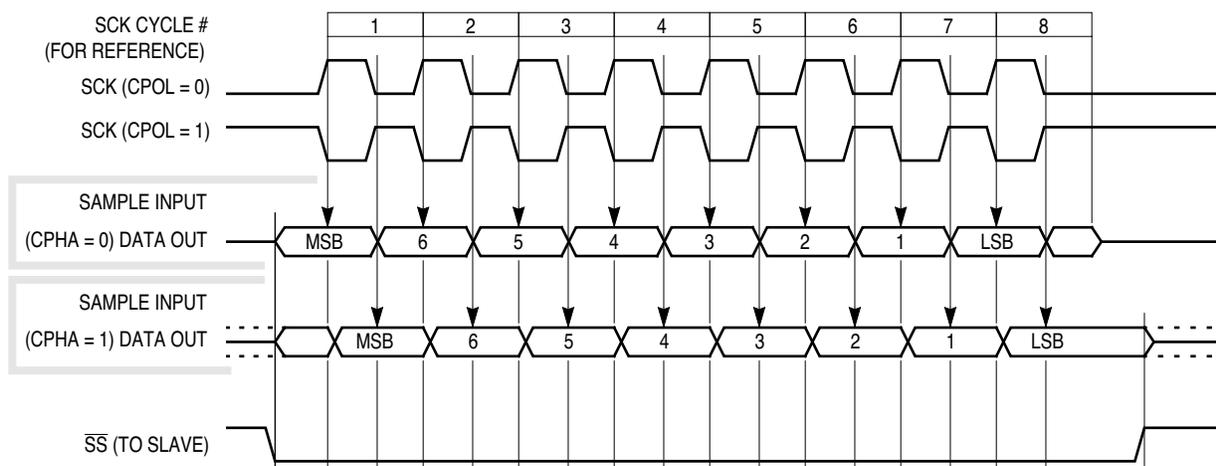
SCK CYCLE #
(FOR REFERENCE)

1 2 3 4 5 6 7 8

SCK (CPOL = 0)

SCK (CPOL = 1)

SAMPLE INPUT

(CPHA = 0) DATA OUT

MSB 6 5 4 3 2 1 LSB

SAMPLE INPUT

(CPHA = 1) DATA OUT

MSB 6 5 4 3 2 1 LSB

$\overline{SS}$ (TO SLAVE)